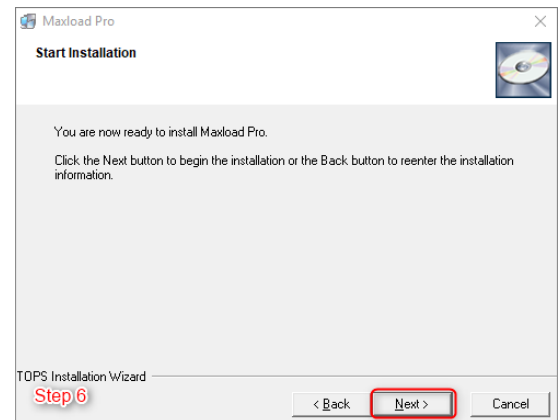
Maxload Pro

Start Installation

You are now ready to install Maxload Pro.

Click the Next button to begin the installation or the Back button to reenter the installation information.

TOPS Installation Wizard

Step 6

< Back

Next >

Cancel